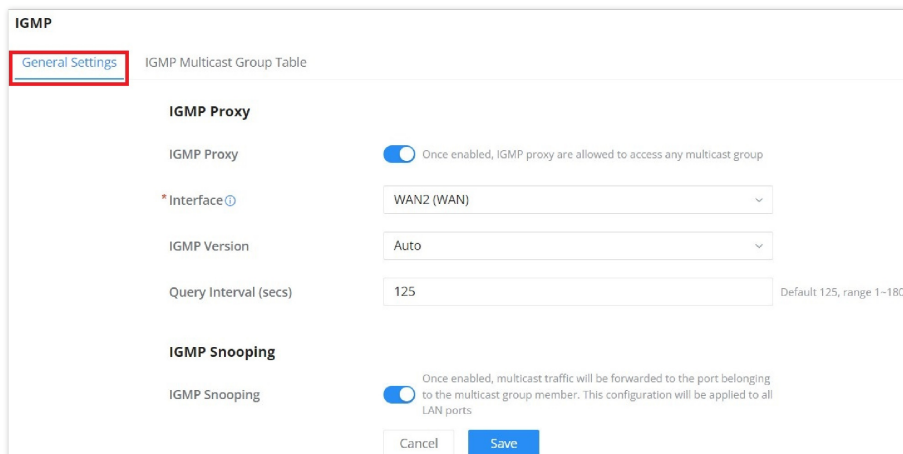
IGMP

General Settings IGMP Multicast Group Table

IGMP Proxy

IGMP Proxy Once enabled, IGMP proxy are allowed to access any multicast group

*Interface ⓘ WAN2 (WAN)

IGMP Version Auto

Query Interval (secs) 125 Default 125, range 1~180

IGMP Snooping

IGMP Snooping Once enabled, multicast traffic will be forwarded to the port belonging to the multicast group member. This configuration will be applied to all LAN ports

Cancel Save